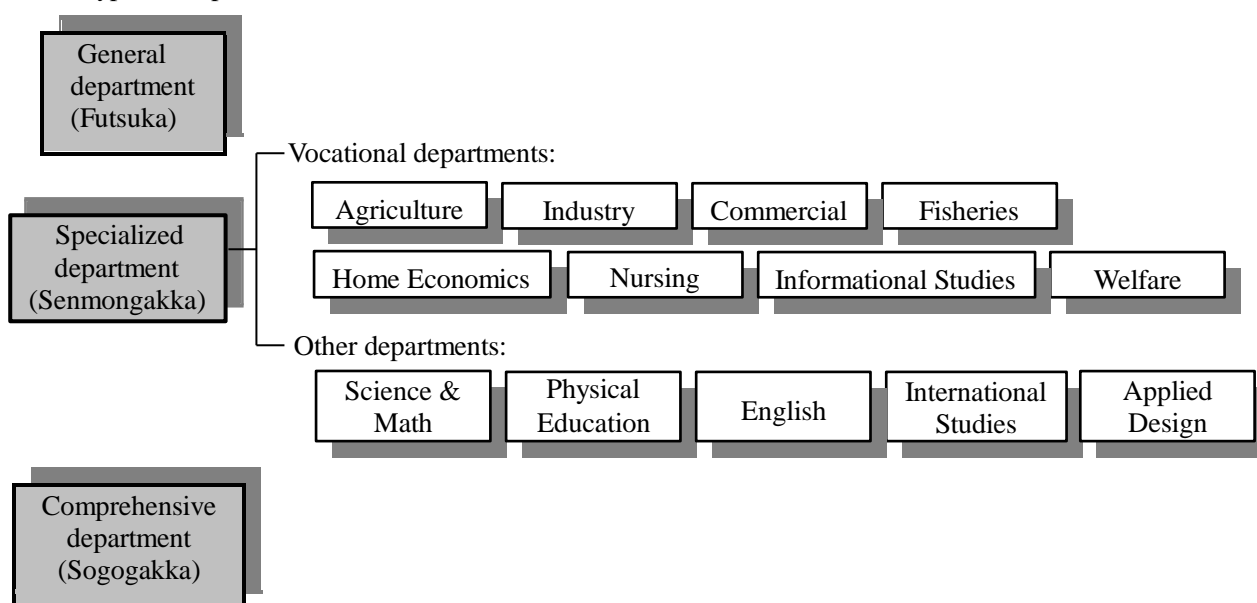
General department (Futsuka)

Specialized department (Senmongakka)

Vocational departments:

Agriculture

Industry

Commercial

Fisheries

Home Economics

Nursing

Informational Studies

Welfare

Other departments:

Science & Math

Physical Education

English

International Studies

Applied Design

Comprehensive department (Sogogakka)